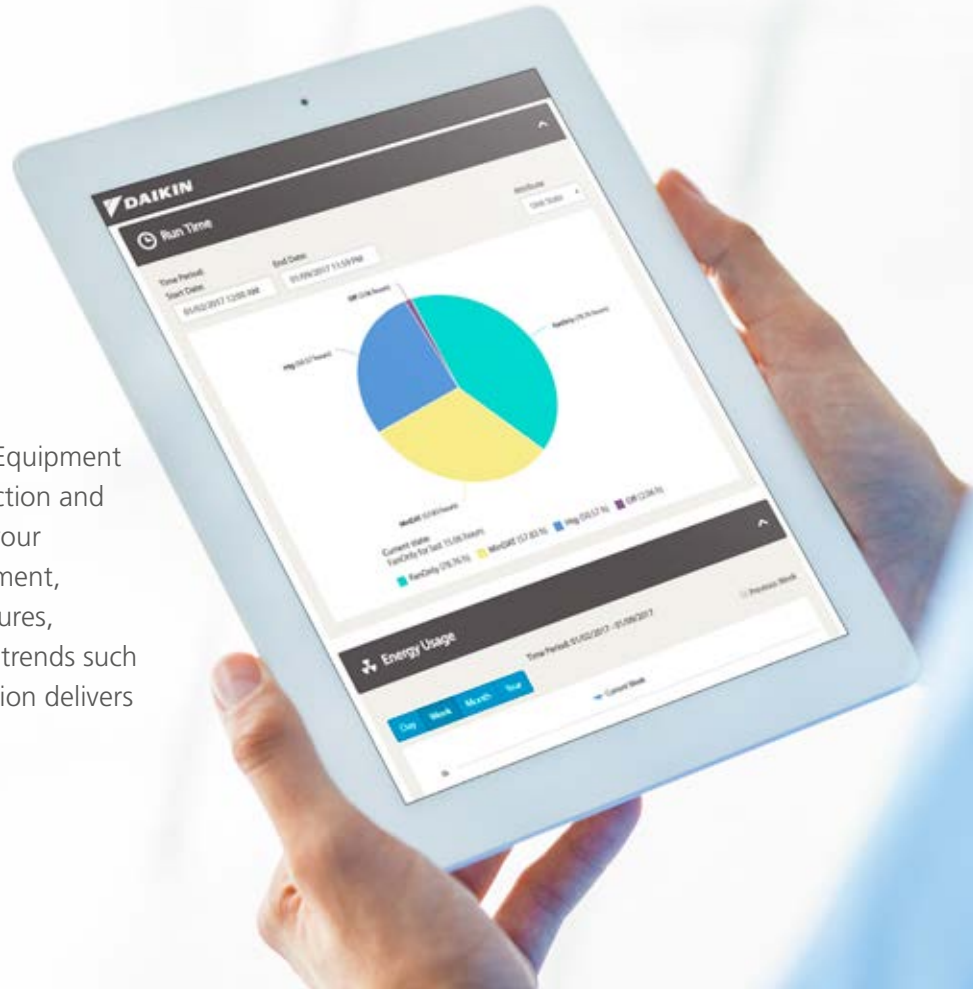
Equipment
ction and
our
ment,
ures,
trends such
ion delivers

DAIKIN

Run Time

Attribute
Unit State

Time Period:
Start Date:
01/02/2017 12:00 AM

End Date:
01/09/2017 11:59 PM

Off (2.06 hours)

FanOnly (78.76 hours)

Htg (50.57 hours)

MinOAT (57.83 hours)

Current State:
FanOnly for last 15.06 hours

FanOnly (78.76 %)
MinOAT (57.83 %)
Htg (50.57 %)
Off (2.06 %)

Energy Usage

Time Period: 01/02/2017 - 01/09/2017

Previous Week

Day
Week
Month
Year

Current Week